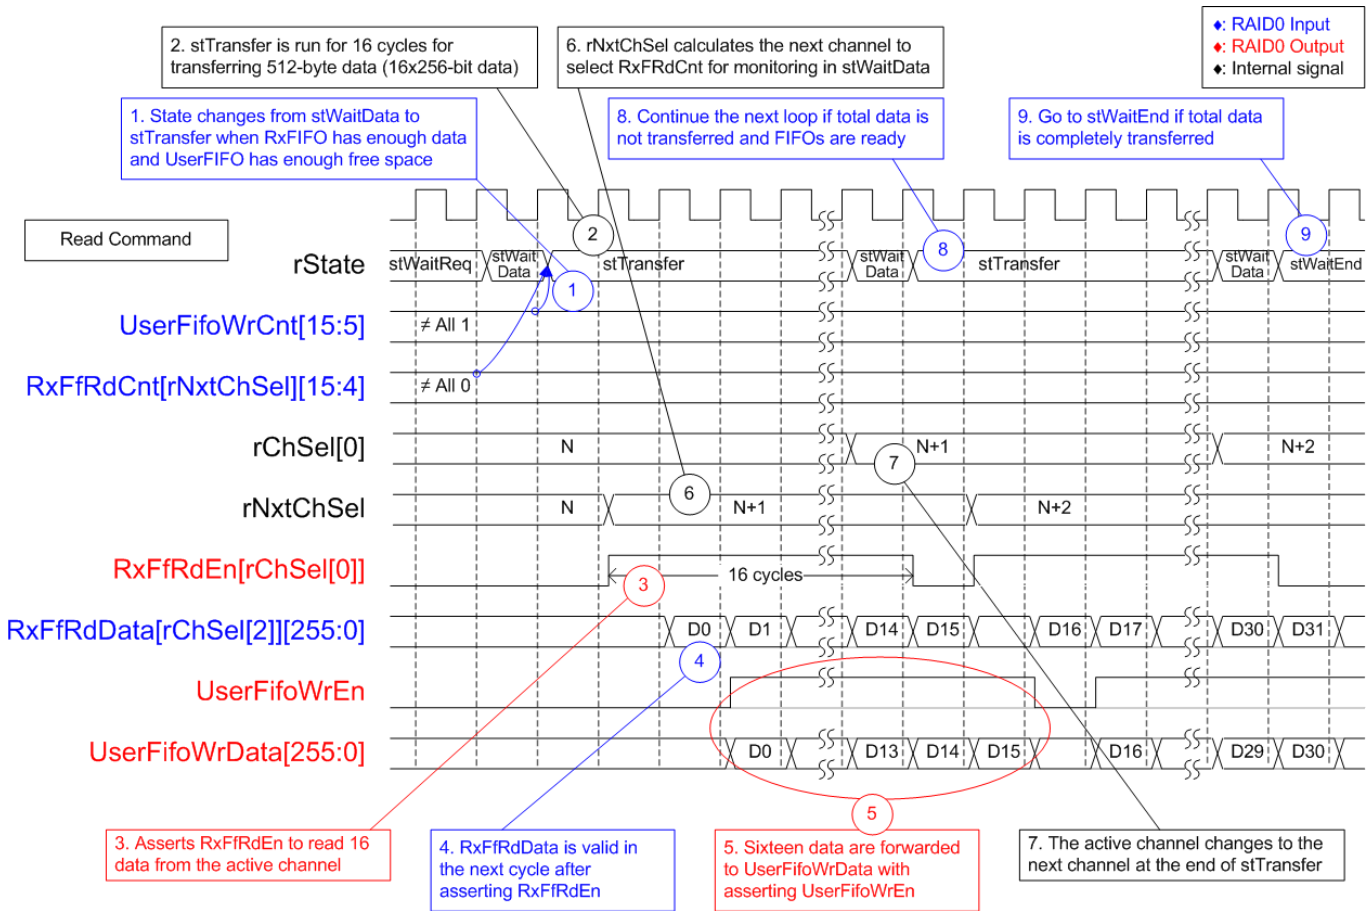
2. stTransfer is run for 16 cycles for transferring 512-byte data (16x256-bit data)

6. rNxtChSel calculates the next channel to select RxFRdCnt for monitoring in stWaitData

♦: RAID0 Input
♦: RAID0 Output
♦: Internal signal

1. State changes from stWaitData to stTransfer when RxFIFO has enough data and UserFIFO has enough free space

8. Continue the next loop if total data is not transferred and FIFOs are ready

9. Go to stWaitEnd if total data is completely transferred

Read Command

rState
stWaitReq
stWait Data
stTransfer
stWait Data
stTransfer
stWait Data
stWaitEnd
2
1
8
9

UserFifoWrCnt[15:5]
≠ All 1

RxFfRdCnt[rNxtChSel][15:4]
≠ All 0

rChSel[0]
N
N+1
N+2
7

rNxtChSel
N
N+1
N+2
6

RxFfRdEn[rChSel[0]]
16 cycles
3

RxFfRdData[rChSel[2]][255:0]
D0
D1
D14
D15
D16
D17
D30
D31
4

UserFifoWrEn

UserFifoWrData[255:0]
D0
D13
D14
D15
D16
D29
D30
5

3. Asserts RxFfRdEn to read 16 data from the active channel

4. RxFfRdData is valid in the next cycle after asserting RxFfRdEn

5. Sixteen data are forwarded to UserFifoWrData with asserting UserFifoWrEn

7. The active channel changes to the next channel at the end of stTransfer